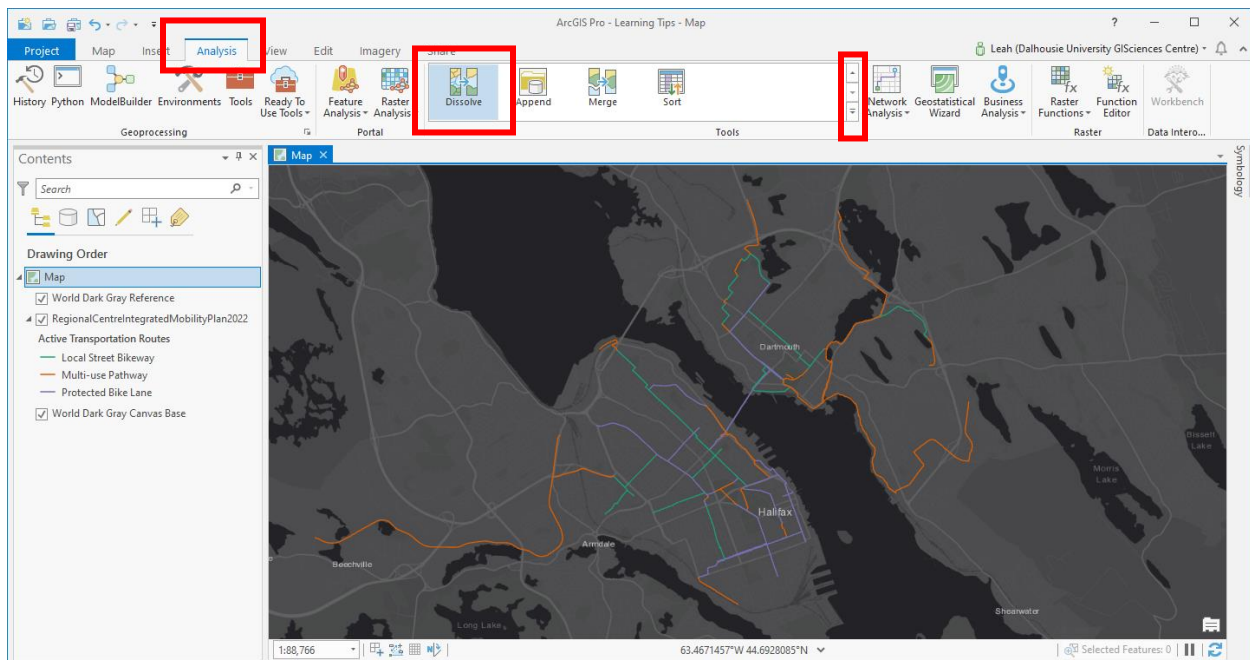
ArcGIS Pro - Learning Tips - Map

? — □ ✕

Project Map Insert Analysis View Edit Imagery Share

Leah (Dalhousie University GISciences Centre)

History Python ModelBuilder Environments Tools Ready To Use Tools

Geoprocessing

Feature Analysis Raster Analysis

Portal

Dissolve Append Merge Sort

Tools

Network Analysis Geostatistical Wizard Business Analysis

Raster Functions Function Editor

Raster

Workbench

Data Intero...

Contents

Search

Drawing Order

Map

World Dark Gray Reference

RegionalCentreIntegratedMobilityPlan2022

Active Transportation Routes

Local Street Bikeway

Multi-use Pathway

Protected Bike Lane

World Dark Gray Canvas Base

Map

Dartmouth

Halifax

Armdale

Beechville

Long Lake

Bissett Lake

Morris Lake

Shearwater

Symbology

1:88,766

63.4671457°W 44.6928085°N

Selected Features: 0